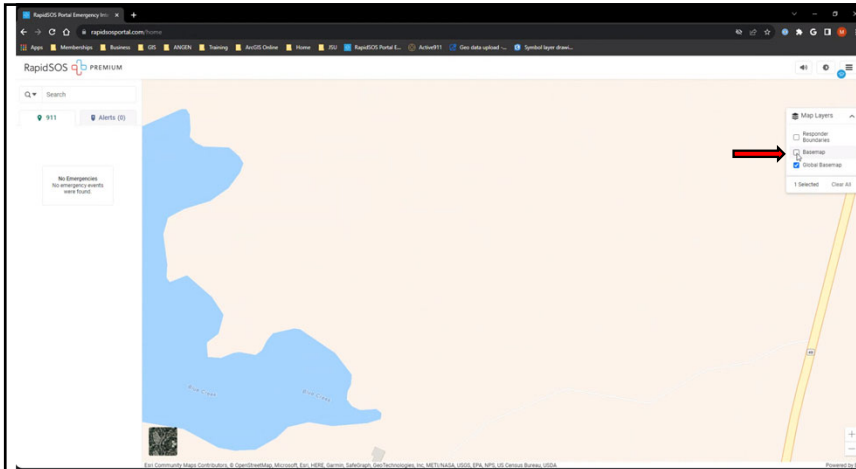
RapidSOS Portal Emergency Inc ×
rapidsosportal.com/home
Apps Memberships Business GIS ANGEN Training ArcGIS Online Home JSU RapidSOS Portal E... Active911 Geo data upload -... Symbol layer drawi...

RapidSOS PREMIUM

Search

911 Alerts (0)

No Emergencies
No emergency events were found.

Map Layers
Responder Boundaries
Basemap
Global Basemap
1 Selected Clear All

Blue Creek Blue Creek

Esri Community Maps Contributors, © OpenStreetMap, Microsoft, Esri, HERE, Garmin, SafeGraph, GeoTechnologies, Inc, METI/NASA, USGS, EPA, NPS, US Census Bureau, USDA
Powered by